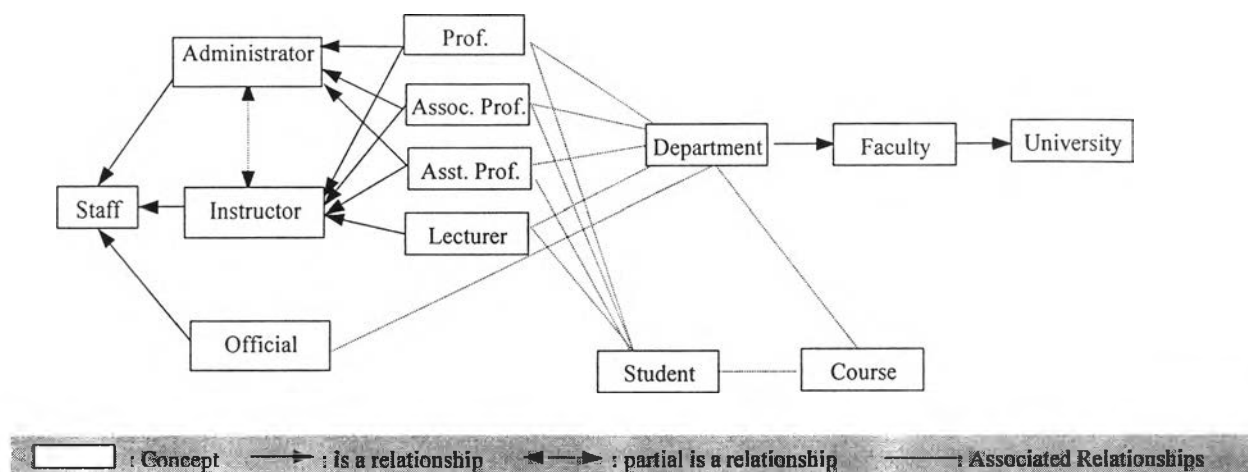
Administrator

Prof.

Assoc. Prof.

Asst. Prof.

Department

Faculty

University

Staff

Instructor

Lecturer

Official

Student

Course

: Concept : is a relationship : partial is a relationship : Associated Relationships